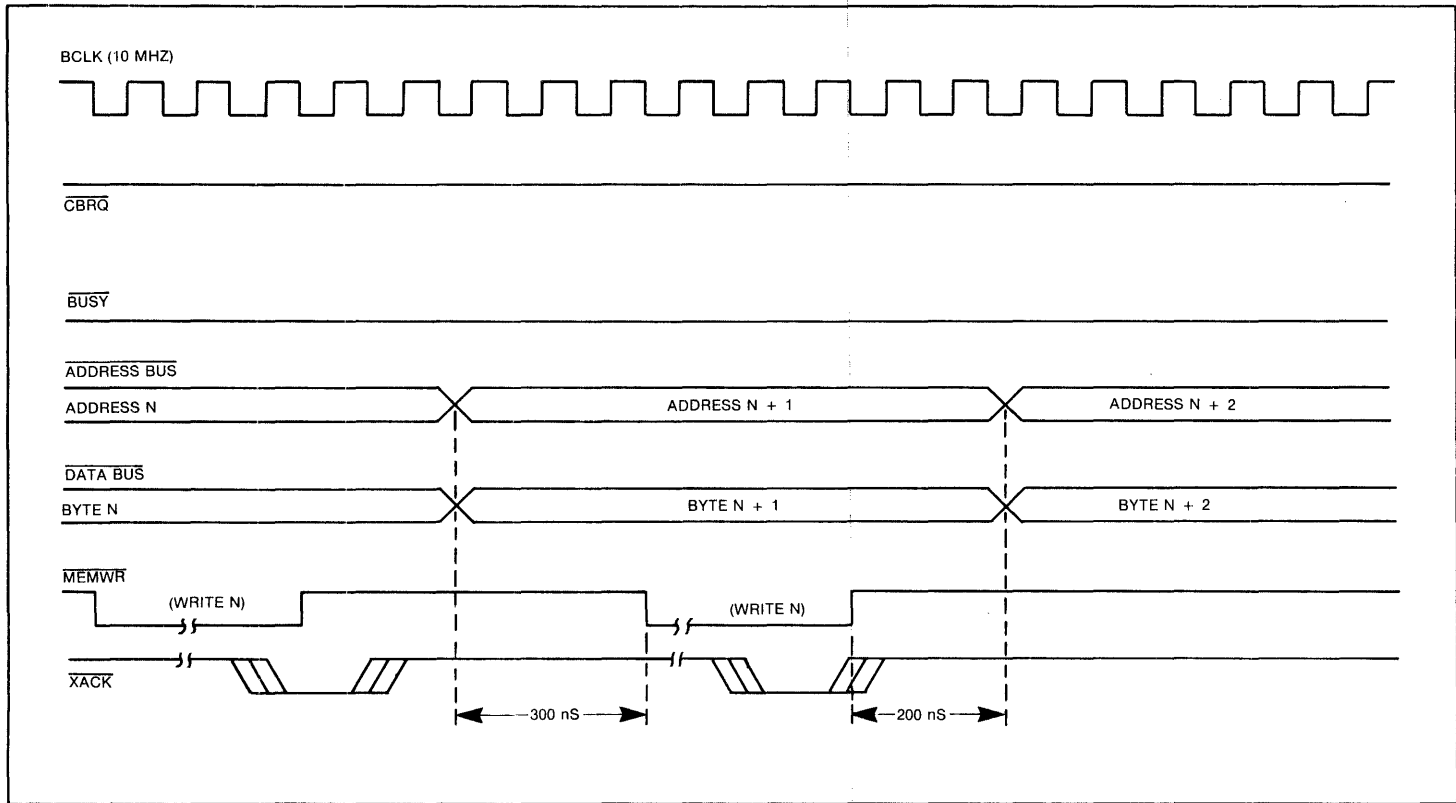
BCLK (10 MHZ)

$\overline{\text{CBRQ}}$

$\overline{\text{BUSY}}$

$\overline{\text{ADDRESS BUS}}$

ADDRESS N

ADDRESS N + 1

ADDRESS N + 2

$\overline{\text{DATA BUS}}$

BYTE N

BYTE N + 1

BYTE N + 2

$\overline{\text{MEMWR}}$

(WRITE N)

(WRITE N)

$\overline{\text{XACK}}$

300 nS

200 nS